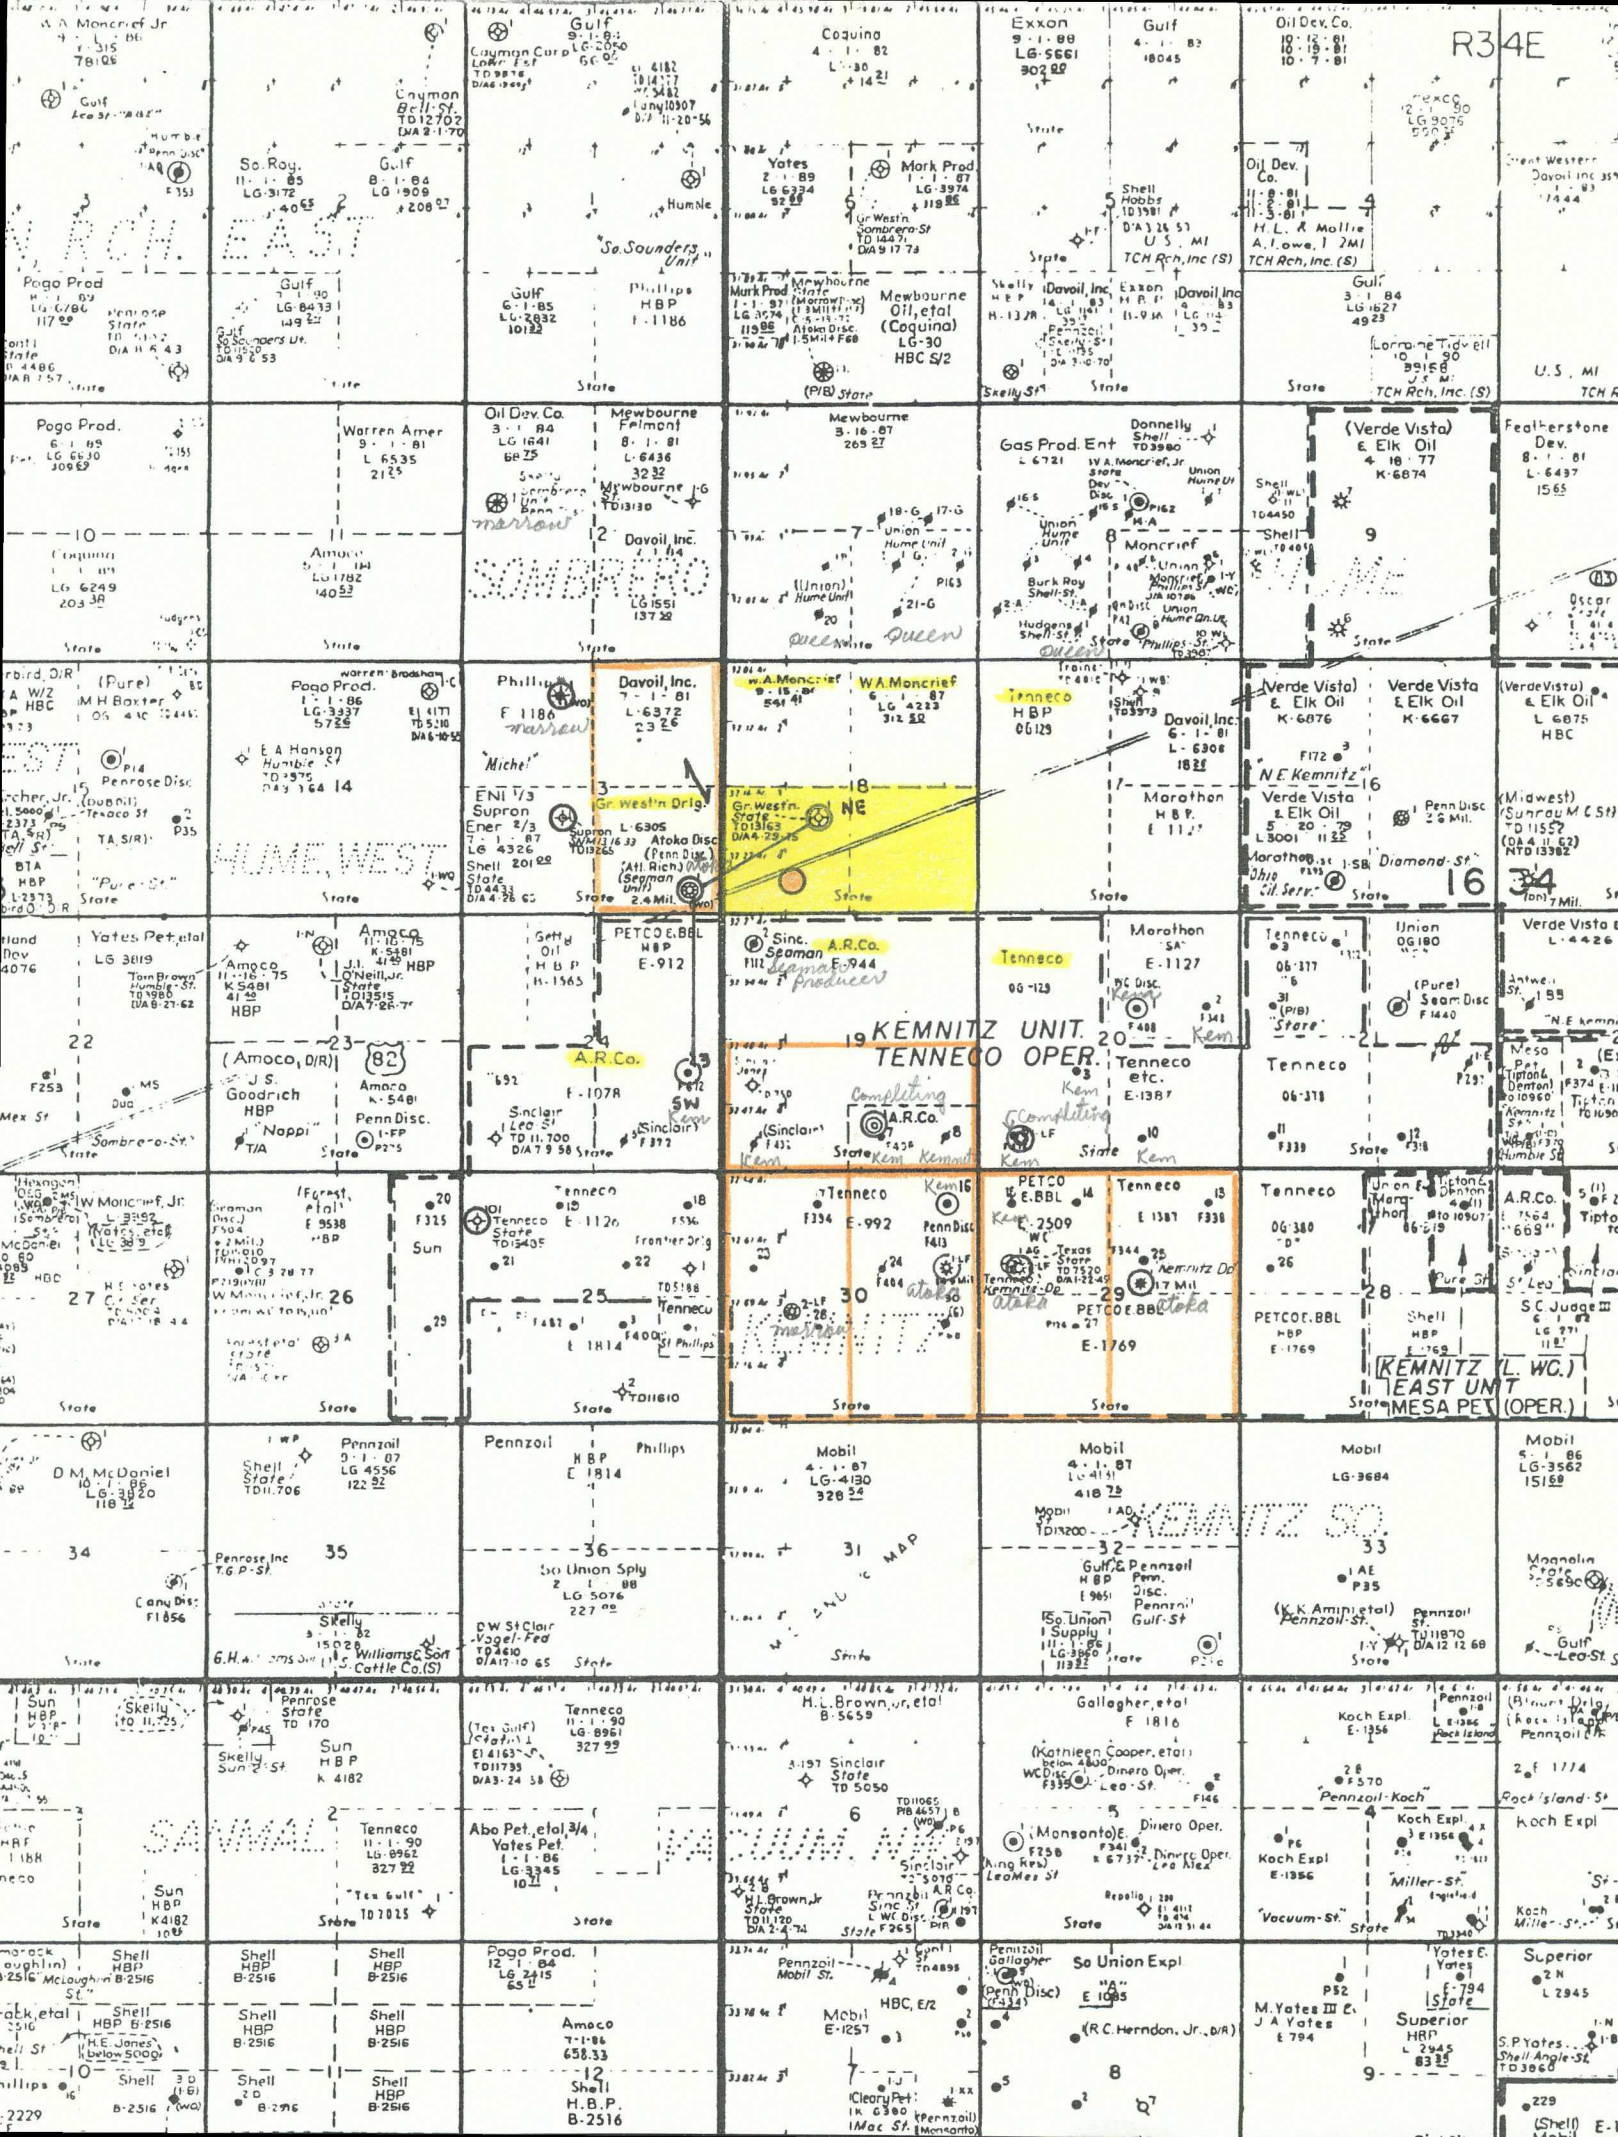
W.A. Moncrief Jr
LG 315
78106

Gulf
9-1-84
Cayman Corp LG 2050
TD 9876

Coquina
4-1-82
L 30
14 21

Exxon
9-1-88
LG-5661
302 90

Gulf
4-1-82
18045

Oil Dev. Co.
10-12-81
10-19-81
10-7-81

R34E

Cayman
Bell-St.
TD 12702
D/A 2-1-70

So. Roy.
11-1-85
LG-3172
40 65

Gulf
8-1-84
LG 1909
208 07

Yates
2-1-89
LG 6334

Mark Prod
1-1-87
LG-3974
119 86

Gr Westn
Sombrero St
TD 14471
D/A 9 17 73

Shell
Hobbs
TD 3981

U.S. MI
TCH Rch, Inc (S)

Oil Dev.
Co.

H.L. & Mollie
A. Lowe, 1 2MI
TCH Rch, Inc. (S)

"So. Sounders Unit"

Humble

State

Pogo Prod

Gulf
1-1-90
LG 8433
149 22

Gulf
6-1-85
LG-2832
101 33

Phillips
HBP
E-1186

Murk Prod
Mewbourne
State

Mewbourne
Oil, etal
(Coquina)
LG-30
HBC S/2

Atoka Disc.
1.5 Mil. F68

Shelly
Davoil, Inc
Exxon
Davoil Inc

Gulf
3-1-84
LG 1627
49 23

Lorraine Tidwell
10-1-90
39158
U.S. MI
TCH Rch, Inc. (S)

U.S. MI

(P/B) State

Skelly St

State

Pogo Prod.
6-1-89
LG 6630
309 69

Warren Amer
9-1-81
L 6535
212 5

Oil Dev. Co
3-1-84
LG 1641
68 75

Mewbourne
Felmont
8-1-81
L-6436
32 32

Mewbourne
3-16-87
265 27

Gas Prod. Ent
L 6721

Donnelly
Shell
TD 3980

W.A. Moncrief, Jr
State

Union
Hume Ut

(Verde Vista)
& Elk Oil
4-18-77
K-6874

Featherstone
Dev.
8-1-81
L-6437
15 65

Mewbourne
1-G

marrow

Davoil, Inc.

Union
Hume Unit

Moncrief

10
Coquina
LG 6249
203 38

11
Amoco
LG 1782
140 53

SOMBRERO

LG 1551
137 32

7

(Union)
Hume Unit

8

Union
Hume Unit

Burk Roy
Shell-St.

Union
Hume Qn.Ut

9

Hudgens
Shell-St.

Phillips St

queen

Queen

State

Oscar

(Pure)
M H Baxter

Pogo Prod.
1-1-86
LG-3337
57 25

warren Bradshaw

Phillips
E 1186
marrow

Davoil, Inc.
7-1-81
L-6372
23 26

W.A. Moncrief
9-15-81

W.A. Moncrief
6-1-87
LG 4223
312 50

Tenneco
HBP
OG 129

Davoil, Inc
6-1-81
L-6308
18 38

Verde Vista)
& Elk Oil
K-6876

Verde Vista
& Elk Oil
K-6667

(Verde Vista)
& Elk Oil
L 6875
HBC

E A Hanson
Humble St
TD 3375
D/A 3 64 14

15
Penrose Disc

"Michel"

ENI 1/3
Supron
Ener 2/3
LG 4326
Shell 201 20

3
Gr. West'n Drlg.
L-6305
Atoko Disc
(Penn Disc)
(Atl. Rich)
(Seaman Unit)
2.4 Mil.

18
Gr. Westn
State
TD 13163
D/A 4-29-75
NE

Marathon
HBP
E 1127

N.E. Kemnitz
16

Verde Vista
& Elk Oil
20-79
L 3001 11 22

Penn Disc
2.6 Mil.

(Midwest)
Sunray M C St
TD 11552
(D/A 4 11 62)
NTD 13382

HUME WEST

Marathon
Ohio
Oil Serv.

Diamond St

16 34

TA, S/R

"Pure St"

State

Yates Pet, etal
LG 3819

Tom Brown
Humble-St.
TD 9880
D/A 8-27-62

Amoco
11-16-75
K 5481
41 40
HBP

Amoco
11-16-75
K-5481
J.J. O'Neill, Jr.
State
TD 13515
D/A 7-26-77
HBP

Getty
Oil
HBP
B-1565

PETCO & BBL
HBP
E-912

Sinc.
Seaman
A.R.Co.
E-944
Seaman Producer

Tenneco
OG-129

Marathon
"SA"
E-1127
WC Disc.
Kem

Tenneco
06-377
(P/B)
State

Union
OG 180
(Pure)
Seam Disc
F 1440

Verde Visto
L-4426

22

23

82

24
A.R.Co.

19 KEMNITZ UNIT
TENNECO OPER.

20

(Amoco, D/R)
J.S.
Goodrich
HBP
"Nappi"
T/A

Amoco
K-5481
Penn Disc.

Sinclair
Leo St
TD 11,700
D/A 7 9 58

E-1078
SW
Kem
(Sinclair)

Completing
A.R.Co.
(Sinclair)
Kem

Completing
Kem

Tenneco
etc.
E-1387
Kem

Tenneco
06-378

Mesa
Pet
Tipton&
Denton

Sombrero-St

Mex St

W Moncrief, Jr.

Forest,
etal
E 9538
HBP

20
F325
Sun

Tenneco
State
TD 15405

Tenneco
E-1126

Frontier Drlg

Tenneco
E-992
Kem 16
Penn Disc
F413

PETCO
E.BBL
E-2509

Tenneco
E 1387

Tenneco
OG 380

Union
Marathon

A.R.Co.
Tipton

27

26

25

30

29

28

Tenneco

Phillips

atoka

Kemnitz Dc
1.7 Mil
Atoka

PETCO E.BBL
E-1769

PETCO E.BBL
HBP
E-1769

Shell
HBP

S.C. Judge III

E 1814
TD 11610

marrow
KEMNITZ

KEMNITZ (L. WC.)
EAST UNIT
MESA PET (OPER.)

State

D M McDaniel
LG-3920
118

Shell
State
TD 11,706

Pennzoil
9-1-87
LG 4556
122 82

Pennzoil
HBP
E 1814

Phillips

Mobil
4-1-87
LG-4130
328 54

Mobil
4-1-87
LG 4131
418 75

Mobil

LG-3684

Mobil
5-1-86
LG-3562
151 69

Mobil
TD 13200

KEMNITZ SO.

34

35

36
So Union Sply
2-1-88
LG 5076
227 00

31

32

33

Penrose Inc
T.G.P. St.

Cany Disc
F 1856

Skelly
3-1-82
15028

D W St Clair
Vogel-Fed
TD 4610
D/A 12-10 65

Gulf & Pennzoil
HBP
Penn.
Disc.
Pennzoil
Gulf St

So. Union
Supply
11-1-86
LG-3860
113 22

(K.K. Amini etal)
Pennzoil St.

Pennzoil
St.
TD 11870
D/A 12 12 68

Magnolia
State

Gulf
Leo St.

G.H. Williams
Williams & Son
Cattle Co. (S)

State

Sun
HBP

Skelly

Penrose
State
TD 170

Tenneco
11-1-90
LG 8961
327 99

H.L. Brown, Jr. etal
B-5659

Gallagher, etal
F 1816

Koch Expl.
E-1356

Pennzoil

Skelly
Sun St

Sun
HBP
K 4182

(Tex Gulf)
State
TD 11735
D/A 3-24 58

Sinclair
State
TD 5050

(Kathleen Cooper, etal)
Dinero Oper.
Leo St.

Pennzoil-Koch

Koch Expl

SANMAL

2

Tenneco
11-1-90
LG 8962
327 99

Abo Pet, etal 3/4
Yates Pet
1-1-86
LG 3345
10

6

5

(Monsanto)
Dinero Oper.
King Res
LeoMex St

Koch Expl
E-1356

Koch Expl.

"Miller-St"

Sun
HBP
K4182

"Tex Gulf"
TD 7025

State

H.L. Brown, Jr.
State
TD 11,120

Pennzoil
Sinclair
A.R.Co

State

Vacuum-St.

State

Koch
Miller St

Shell
B-2516
McLoughlin B-2516

Shell
B-2516

Shell
HBP
B-2516

Pogo Prod.
12-1-84
LG 2415
65

Pennzoil
Mobil St.

Pennzoil
Gallagher
(Penn Disc)

So Union Expl
"A"
E 1085

Yates E.
Yates
E-794
State

Superior
L 2945

Shell
HBP B-2516
H.E. Jones
(below 5000)

Shell
HBP
B-2516

Shell
HBP
B-2516

Amoco
7-1-86
658.33

Mobil
E-1257

HBC, E/2

(R.C. Herndon, Jr., D/R)

M. Yates III E.
J A Yates
E 794

Superior
HBP
L 2945
83 33

S.P. Yates
Shell Angle St
TD 3860

10

Shell

Shell
2 D
B-2516

Shell
HBP
B-2516

12
Shell
H.B.P.
B-2516

7

Cleary Pet
Mac St.
(Pennzoil)
(Monsanto)

8

9

Phillips

B-2516

2229

(Shell)
E-1